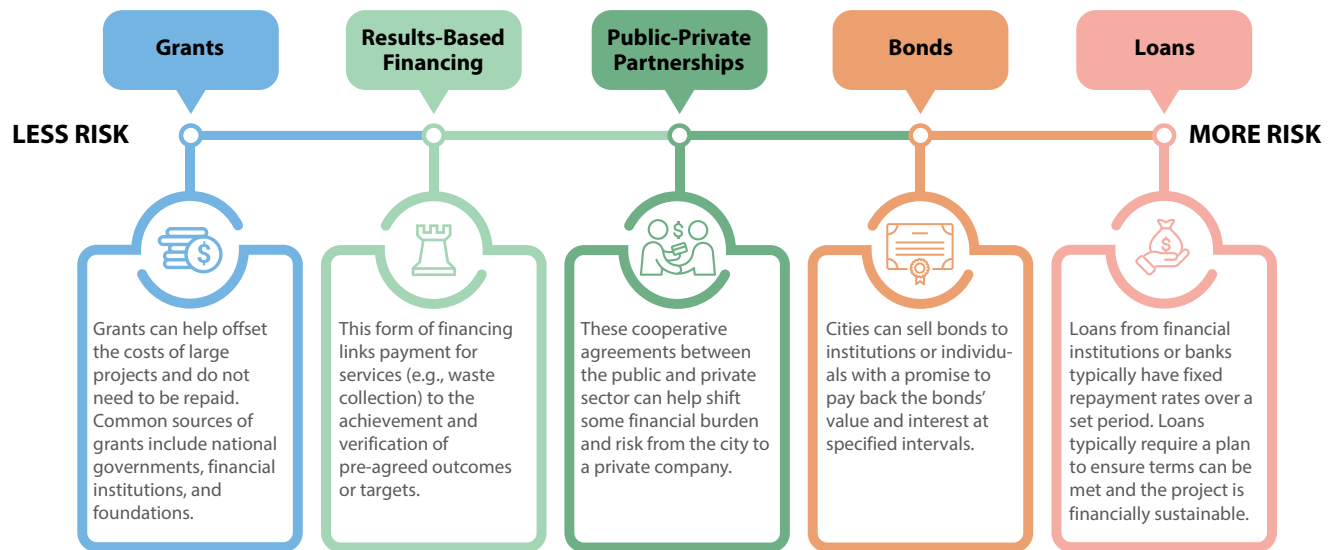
Grants

Results-Based Financing

Public-Private Partnerships

Bonds

Loans

LESS RISK

MORE RISK

Grants can help offset the costs of large projects and do not need to be repaid. Common sources of grants include national governments, financial institutions, and foundations.

This form of financing links payment for services (e.g., waste collection) to the achievement and verification of pre-agreed outcomes or targets.

These cooperative agreements between the public and private sector can help shift some financial burden and risk from the city to a private company.

Cities can sell bonds to institutions or individuals with a promise to pay back the bonds' value and interest at specified intervals.

Loans from financial institutions or banks typically have fixed repayment rates over a set period. Loans typically require a plan to ensure terms can be met and the project is financially sustainable.